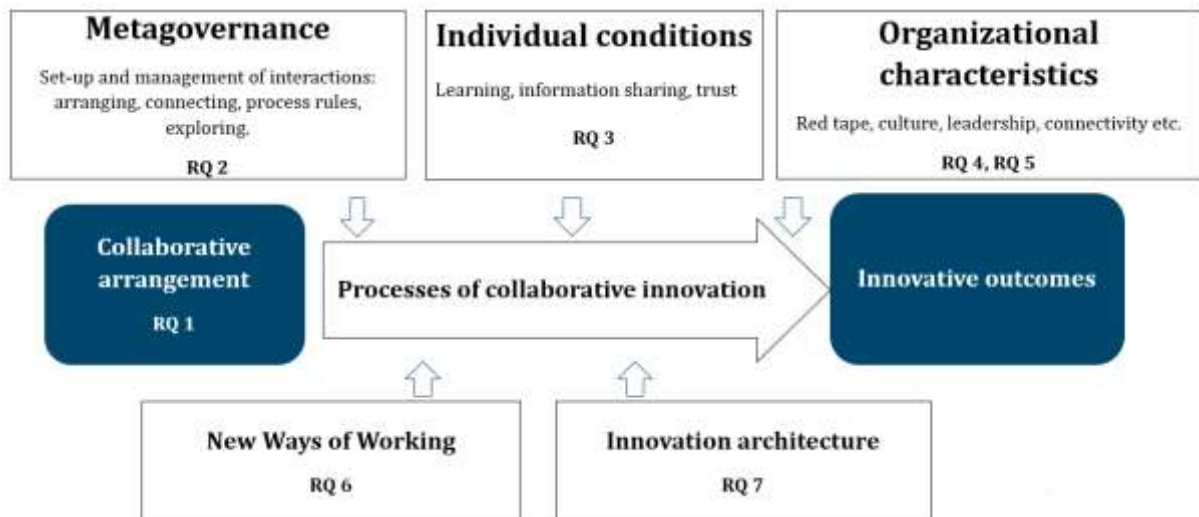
Metagovernance

Set-up and management of interactions: arranging, connecting, process rules, exploring.

RQ 2

Individual conditions

Learning, information sharing, trust

RQ 3

Organizational characteristics

Red tape, culture, leadership, connectivity etc.

RQ 4, RQ 5

Collaborative arrangement

RQ 1

Processes of collaborative innovation

Innovative outcomes

New Ways of Working

RQ 6

Innovation architecture

RQ 7